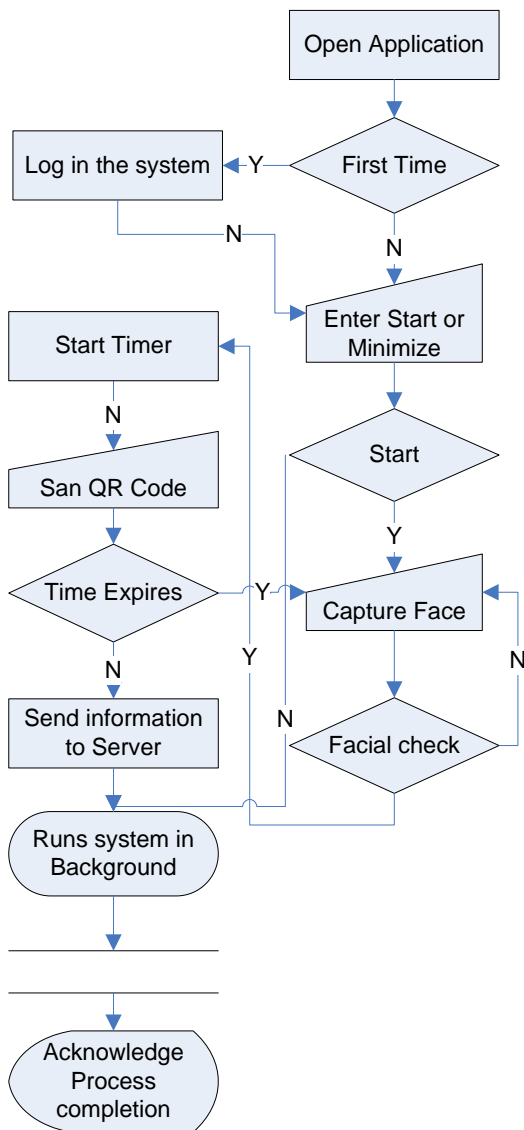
Open Application

First Time

Y

Log in the system

N

N

Enter Start or Minimize

Start Timer

N

Start

San QR Code

Y

Time Expires

Y

Capture Face

N

Y

N

Send information to Server

N

Facial check

Runs system in Background

Acknowledge Process completion